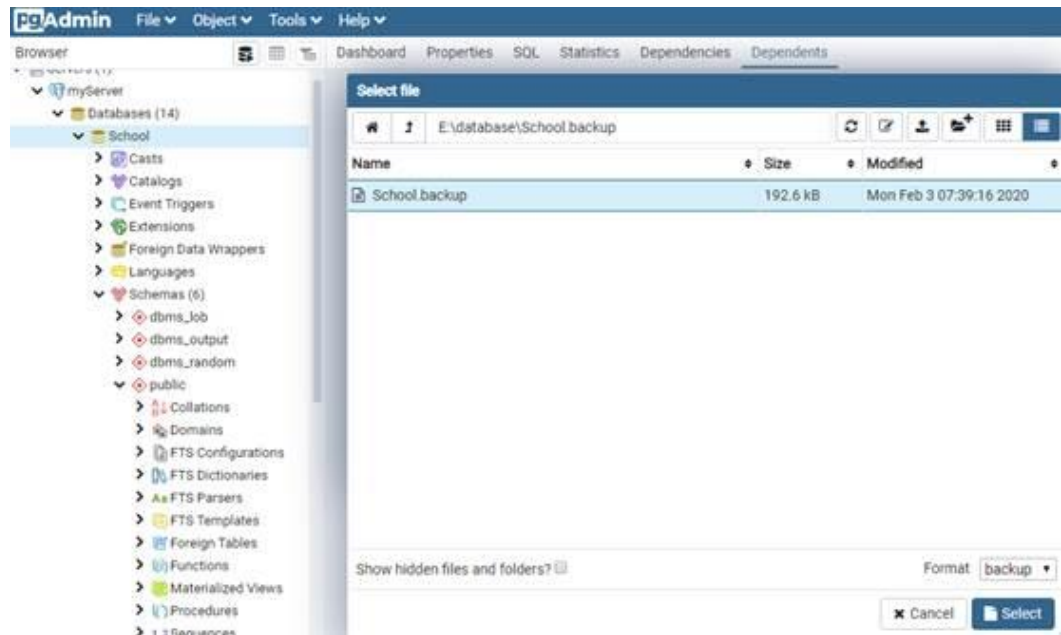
pgAdmin File Object Tools Help

Browser

Dashboard Properties SQL Statistics Dependencies Dependents

Servers (1)
myServer
Databases (14)
School
Casts
Catalogs
Event Triggers
Extensions
Foreign Data Wrappers
Languages
Schemas (6)
dbms_lob
dbms_output
dbms_random
public
Collations
Domains
FTS Configurations
FTS Dictionaries
FTS Parsers
FTS Templates
Foreign Tables
Functions
Materialized Views
Procedures
Sequences

Select file

E:\database\School.backup

| Name | Size | Modified |
|---|---|---|
| School.backup | 192.6 kB | Mon Feb 3 07:39:16 2020 |

Show hidden files and folders?

Format backup

Cancel Select